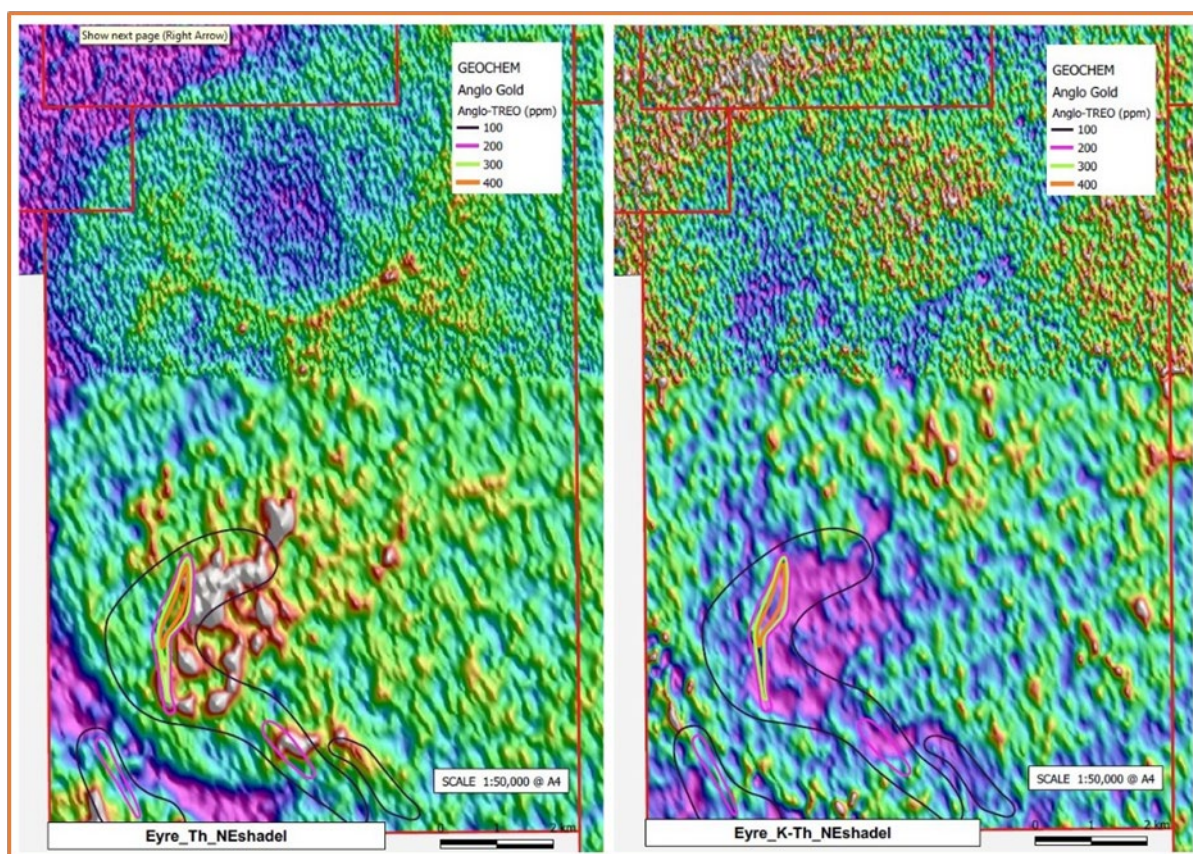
Show next page (Right Arrow)

GEOCHEM
Anglo Gold
Anglo-TREO (ppm)
100
200
300
400

SCALE 1:50,000 @ A4

Eyre_Th_NEshadel

0 1 2 km

GEOCHEM
Anglo Gold
Anglo-TREO (ppm)
100
200
300
400

SCALE 1:50,000 @ A4

Eyre_K-Th_NEshadel

0 1 2 km